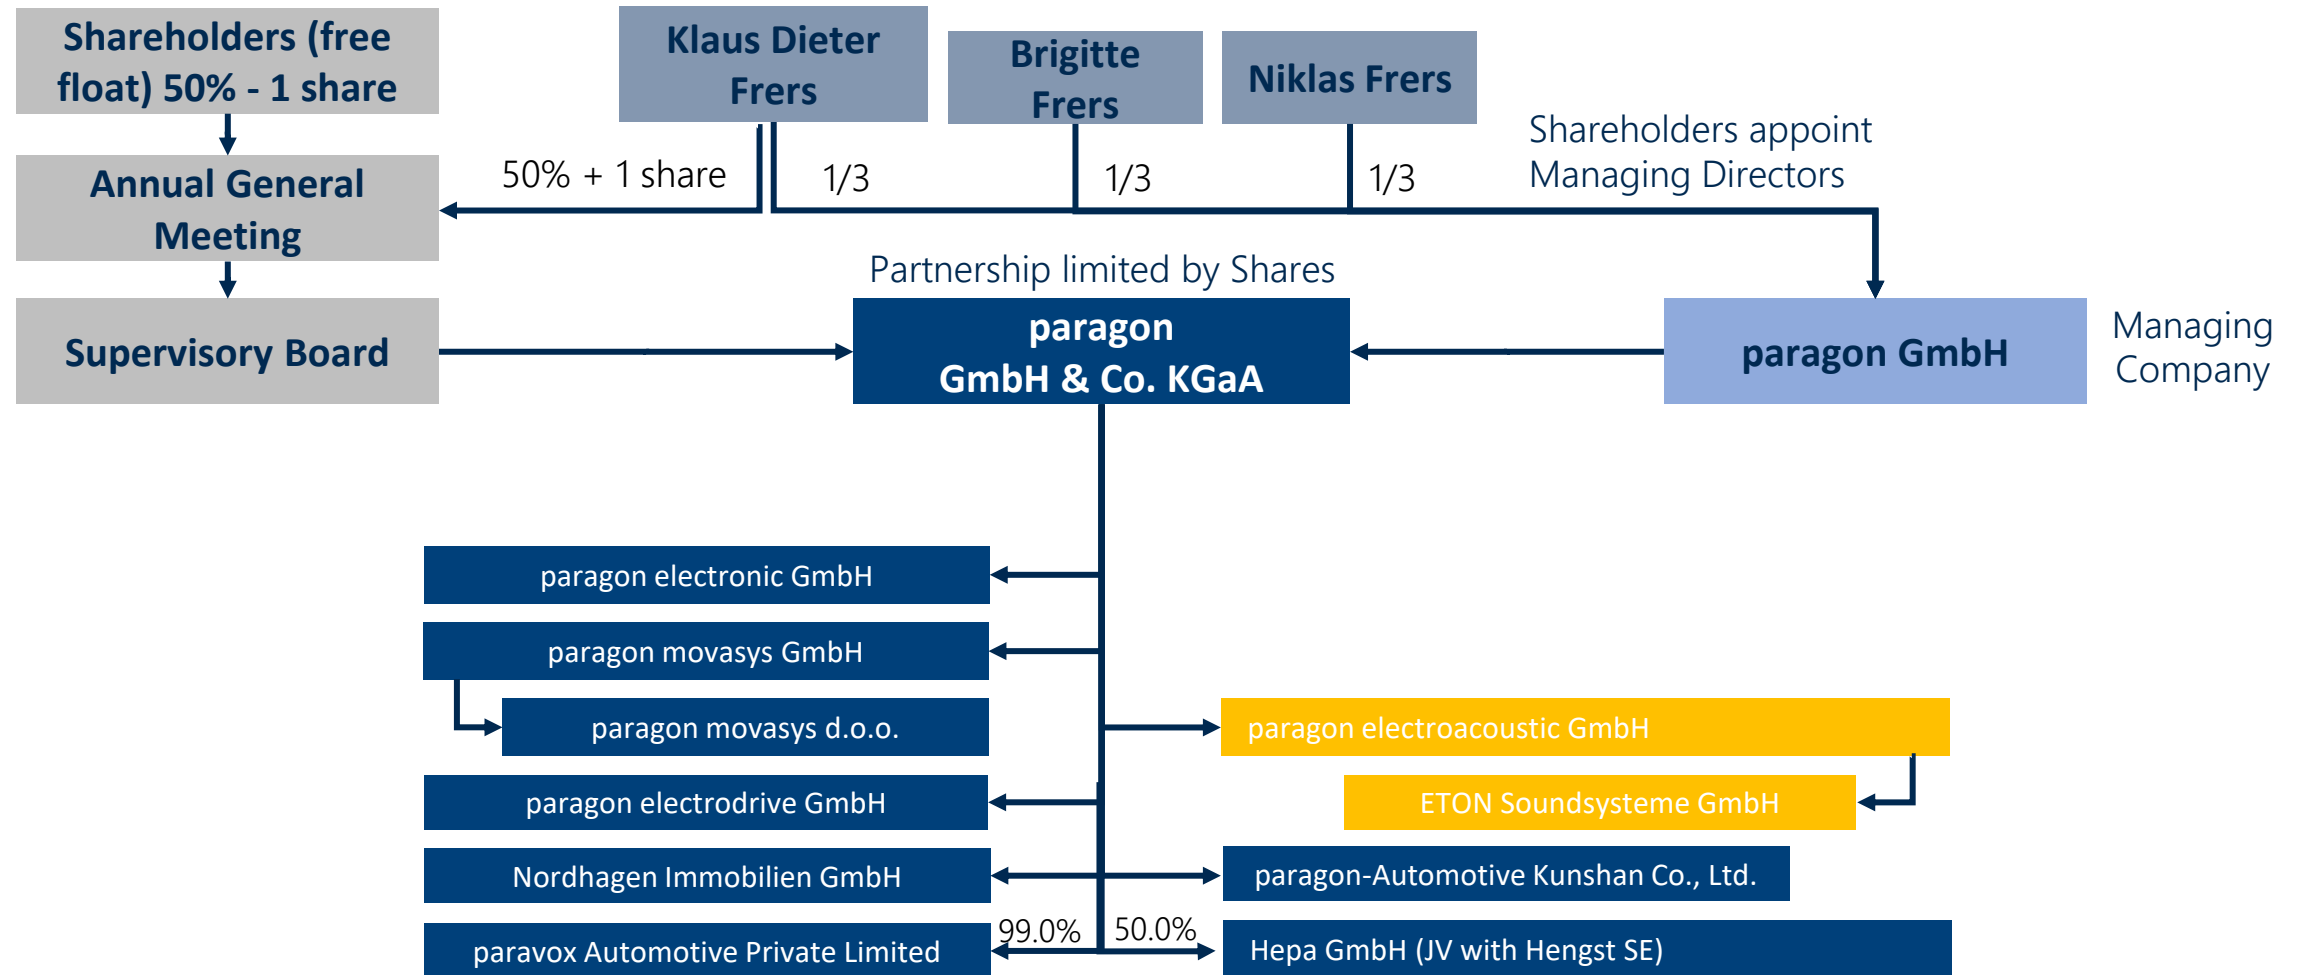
Shareholders (free float) 50% - 1 share

Klaus Dieter Frers

Brigitte Frers

Niklas Frers

Annual General Meeting

50% + 1 share

1/3

1/3

1/3

Shareholders appoint Managing Directors

Partnership limited by Shares

Supervisory Board

paragon GmbH & Co. KGaA

paragon GmbH

Managing Company

paragon electronic GmbH

paragon movasys GmbH

paragon movasys d.o.o.

paragon electroacoustic GmbH

ETON Soundsysteme GmbH

paragon electrodrive GmbH

Nordhagen Immobilien GmbH

paragon-Automotive Kunshan Co., Ltd.

99.0%

50.0%

paravox Automotive Private Limited

Hepa GmbH (JV with Hengst SE)